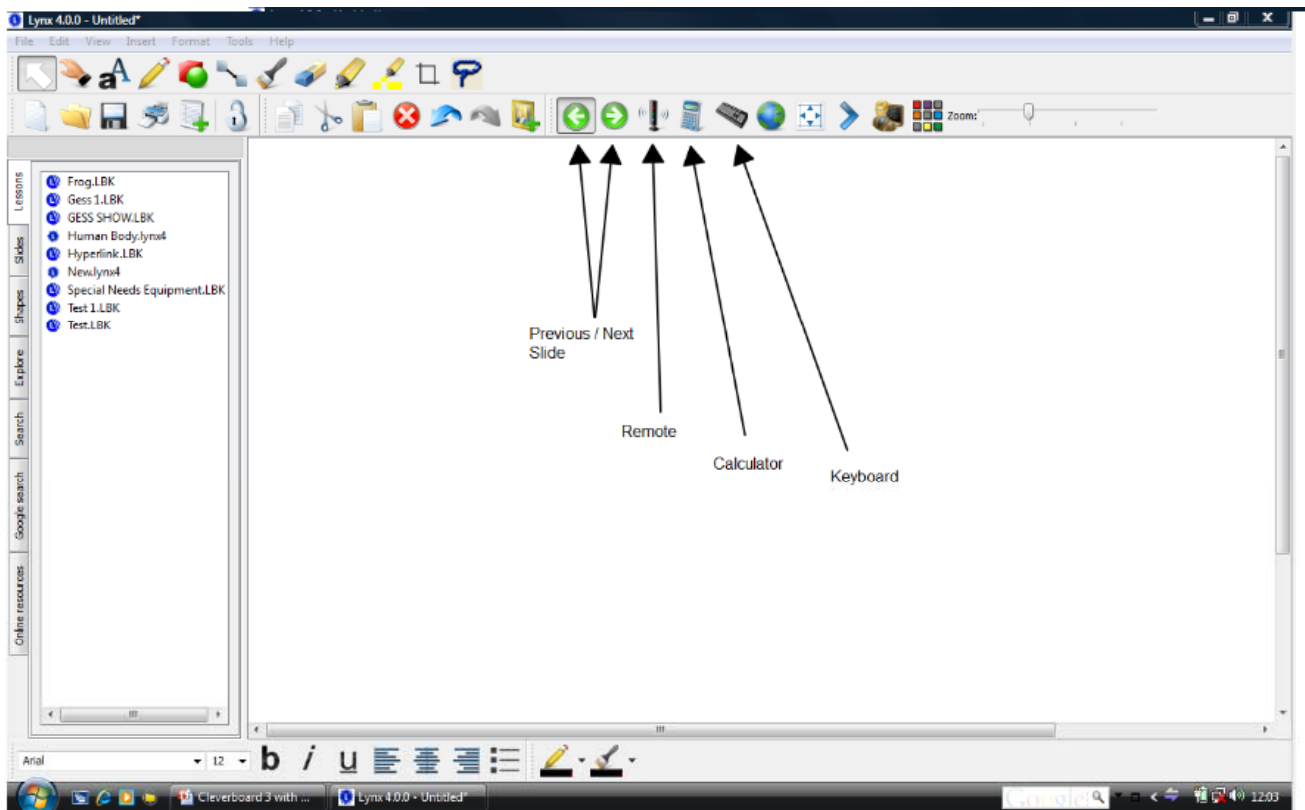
Lynx 4.0.0 - Untitled*

File Edit View Insert Format Tools Help

Zoom:

Lessons
Slides
Shapes
Explore
Search
Google search
Online resources

Frog.LBK
Gess 1.LBK
GESS SHOW.LBK
Human Body.lynx4
Hyperlink.LBK
New.lynx4
Special Needs Equipment.LBK
Test 1.LBK
Test.LBK

Previous / Next Slide

Remote

Calculator

Keyboard

Arial 12 b i u

Cleverboard 3 with ... Lynx 4.0.0 - Untitled* Google 12:03